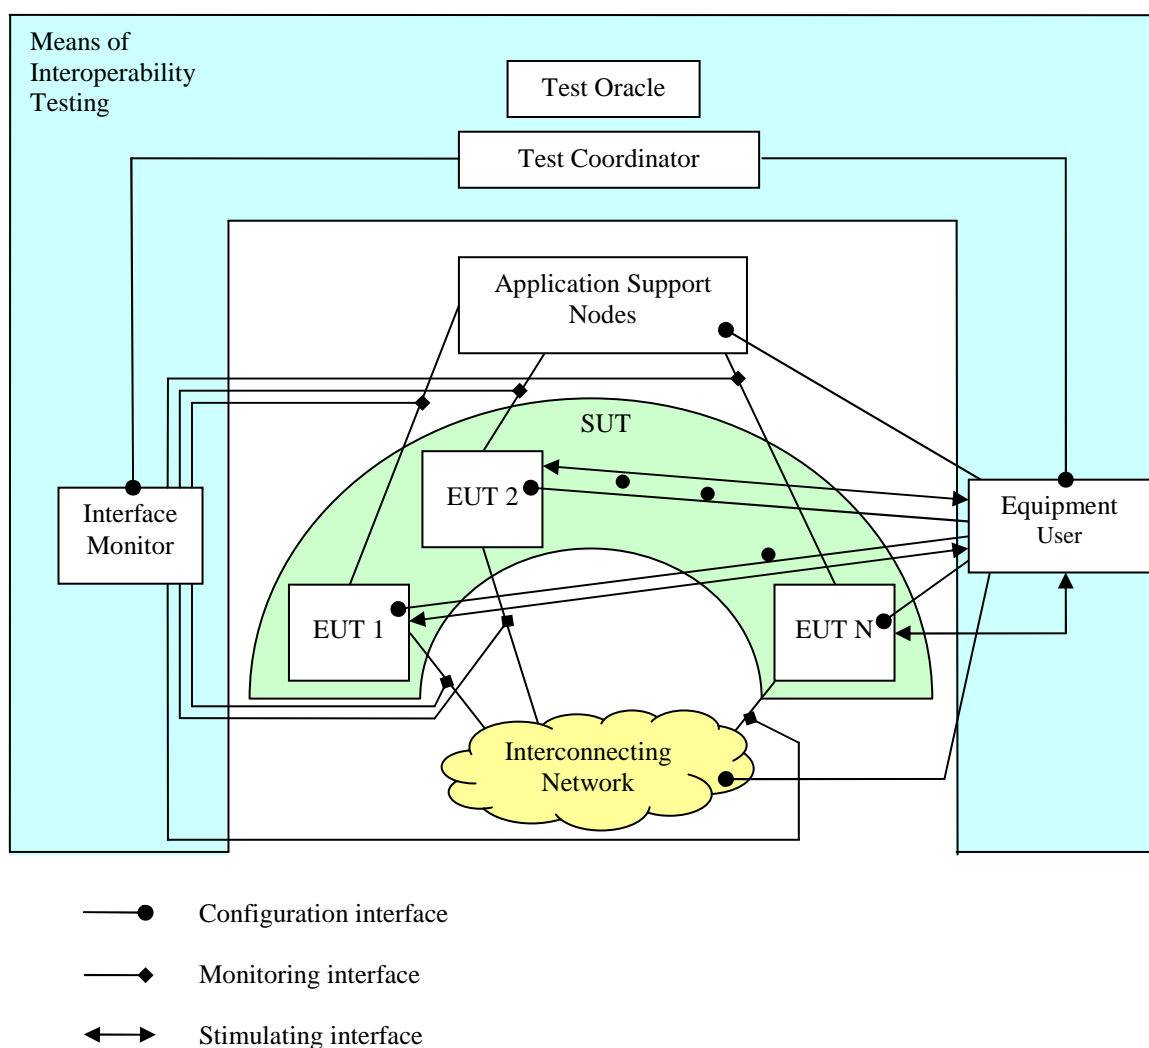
Means of Interoperability Testing

Test Oracle

Test Coordinator

Application Support Nodes

SUT

Interface Monitor

EUT 2

Equipment User

EUT 1

EUT N

Interconnecting Network

Configuration interface

Monitoring interface

Stimulating interface